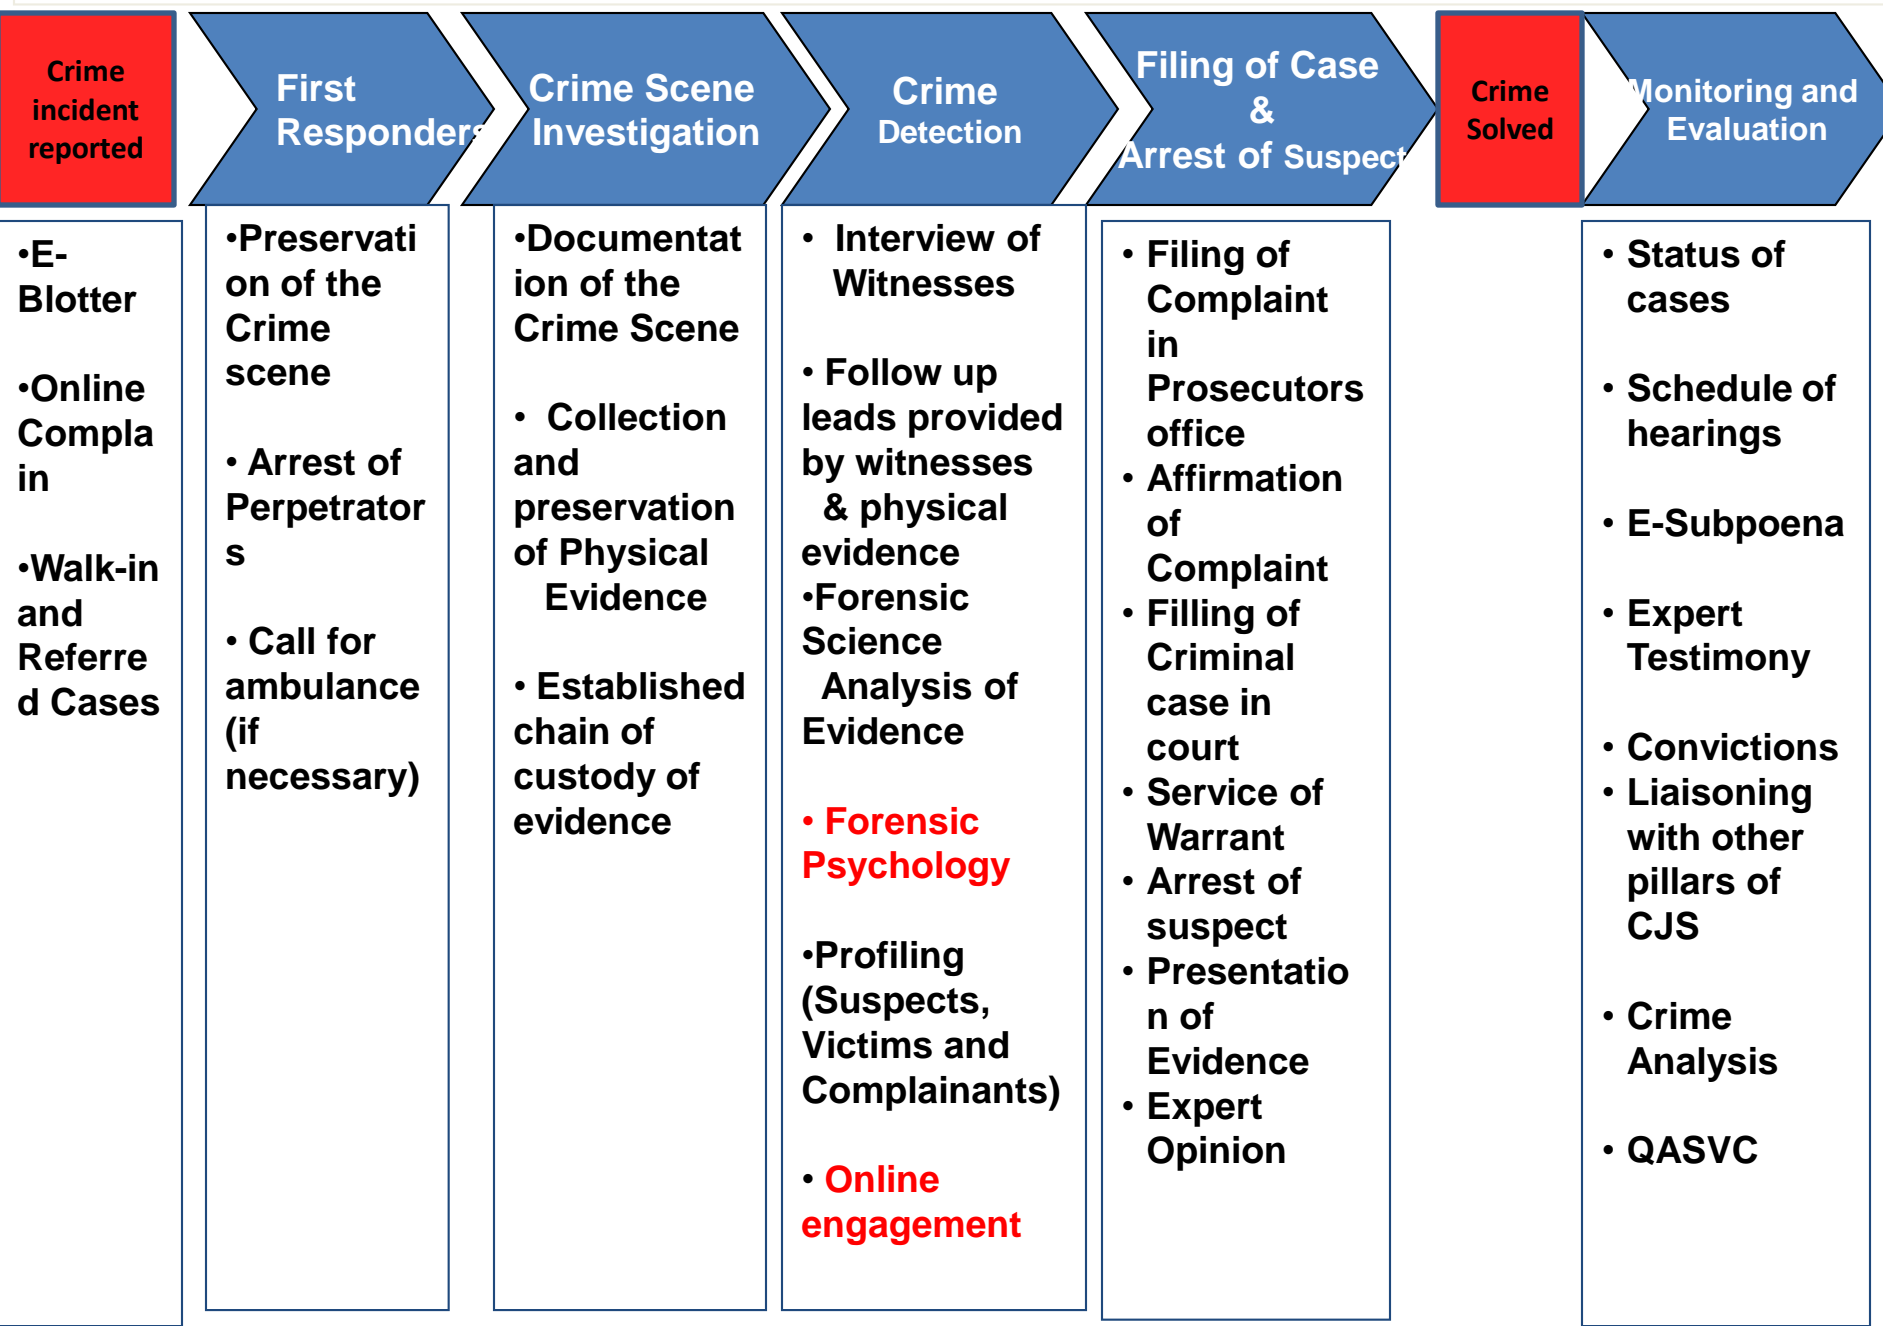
Crime incident reported

First Responders

Crime Scene Investigation

Crime Detection

Filing of Case & Arrest of Suspect

Crime Solved

Monitoring and Evaluation

•E-Blotter

•Online Complain

•Walk-in and Referred Cases

•Preservation of the Crime scene

• Arrest of Perpetrators

• Call for ambulance (if necessary)

•Documentation of the Crime Scene

• Collection and preservation of Physical Evidence

• Established chain of custody of evidence

• Interview of Witnesses

• Follow up leads provided by witnesses & physical evidence

•Forensic Science Analysis of Evidence

• Forensic Psychology

•Profiling (Suspects, Victims and Complainants)

• Online engagement

• Filing of Complaint in Prosecutors office
• Affirmation of Complaint
• Filling of Criminal case in court
• Service of Warrant
• Arrest of suspect
• Presentation of Evidence
• Expert Opinion

• Status of cases

• Schedule of hearings

• E-Subpoena

• Expert Testimony

• Convictions
• Liaisoning with other pillars of CJS

• Crime Analysis

• QASVC